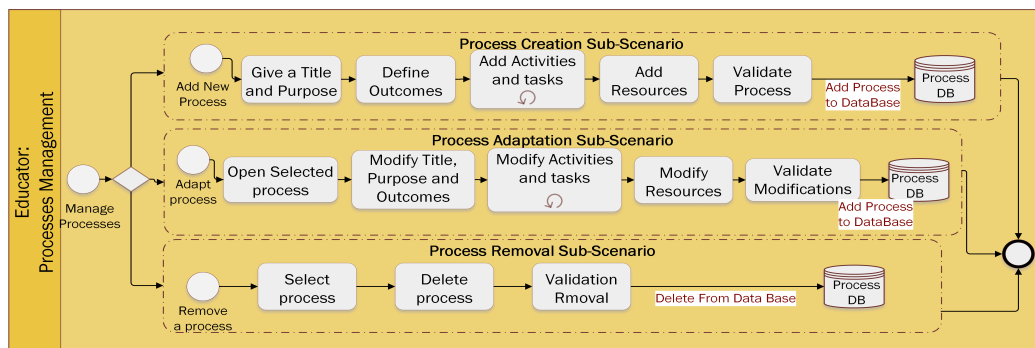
Educator: Processes Management

Manage Processes

Process Creation Sub-Scenario

Add New Process

Give a Title and Purpose

Define Outcomes

Add Activities and tasks

Add Resources

Validate Process

Add Process to DataBase

Process DB

Process Adaptation Sub-Scenario

Adapt process

Open Selected process

Modify Title, Purpose and Outcomes

Modify Activities and tasks

Modify Resources

Validate Modifications

Add Process to DataBase

Process DB

Process Removal Sub-Scenario

Remove a process

Select process

Delete process

Validation Rmoval

Delete From Data Base

Process DB